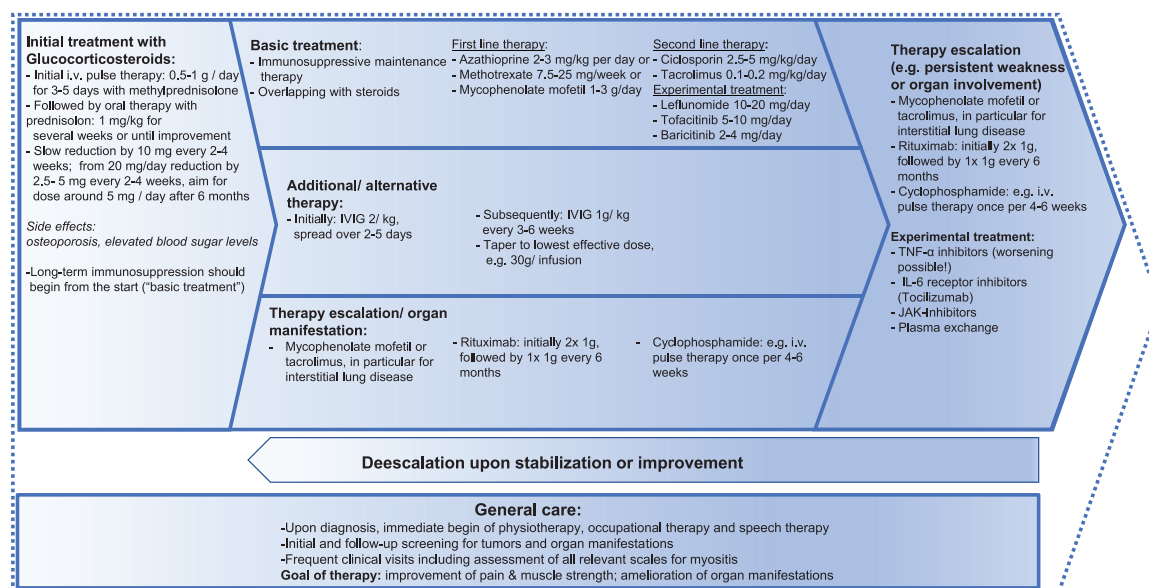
**Initial treatment with Glucocorticosteroids:**
- Initial i.v. pulse therapy: 0.5-1 g / day for 3-5 days with methylprednisolone
- Followed by oral therapy with prednisolon: 1 mg/kg for several weeks or until improvement
- Slow reduction by 10 mg every 2-4 weeks; from 20 mg/day reduction by 2.5- 5 mg every 2-4 weeks, aim for dose around 5 mg / day after 6 months

*Side effects: osteoporosis, elevated blood sugar levels*

-Long-term immunosuppression should begin from the start ("basic treatment")

**Basic treatment:**
- Immunosuppressive maintenance therapy
- Overlapping with steroids

First line therapy:
- Azathioprine 2-3 mg/kg per day or
- Methotrexate 7.5-25 mg/week or
- Mycophenolate mofetil 1-3 g/day

Second line therapy:
- Ciclosporin 2.5-5 mg/kg/day
- Tacrolimus 0.1-0.2 mg/kg/day

Experimental treatment:
- Leflunomide 10-20 mg/day
- Tofacitinib 5-10 mg/day
- Baricitinib 2-4 mg/day

**Additional/ alternative therapy:**
- Initially: IVIG 2/ kg, spread over 2-5 days

- Subsequently: IVIG 1g/ kg every 3-6 weeks
- Taper to lowest effective dose, e.g. 30g/ infusion

**Therapy escalation/ organ manifestation:**
- Mycophenolate mofetil or tacrolimus, in particular for interstitial lung disease

- Rituximab: initially 2x 1g, followed by 1x 1g every 6 months

- Cyclophosphamide: e.g. i.v. pulse therapy once per 4-6 weeks

**Therapy escalation (e.g. persistent weakness or organ involvement)**
- Mycophenolate mofetil or tacrolimus, in particular for interstitial lung disease
- Rituximab: initially 2x 1g, followed by 1x 1g every 6 months
- Cyclophosphamide: e.g. i.v. pulse therapy once per 4-6 weeks

**Experimental treatment:**
- TNF-α inhibitors (worsening possible!)
- IL-6 receptor inhibitors (Tocilizumab)
- JAK-Inhibitors
- Plasma exchange

**Deescalation upon stabilization or improvement**

**General care:**
-Upon diagnosis, immediate begin of physiotherapy, occupational therapy and speech therapy
-Initial and follow-up screening for tumors and organ manifestations
-Frequent clinical visits including assessment of all relevant scales for myositis
**Goal of therapy:** improvement of pain & muscle strength; amelioration of organ manifestations